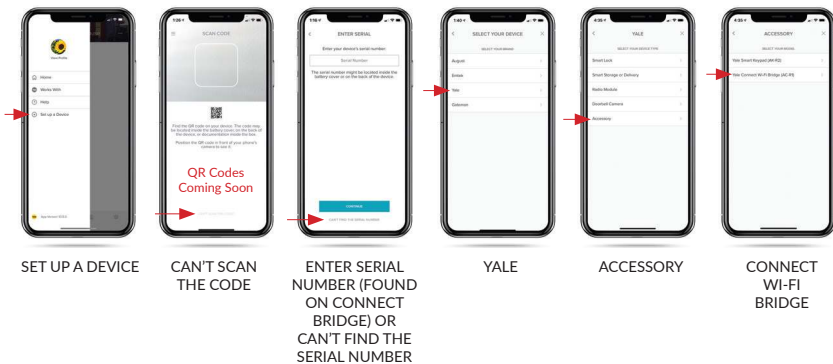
Home
Works With
Help
Set up a Device

SCAN CODE

Find the QR code on your device. The code may be located inside the battery cover, on the back of the device, or documentation inside the box.

Position the QR code in front of your phone's camera to scan it.

QR Codes Coming Soon

ENTER SERIAL

Enter your device's serial number

Serial Number

The serial number might be located inside the battery cover or on the back of the device.

CONTINUE

I CAN'T FIND THE SERIAL NUMBER

SELECT YOUR DEVICE

SELECT YOUR BRAND

August

Emtek

Yale

Didomo

YALE

SELECT YOUR DEVICE TYPE

Smart Lock

Smart Storage or Delivery

Radio Module

Doorbell Camera

Accessory

ACCESSORY

SELECT YOUR DEVICE

Yale Smart Keypad (AK-R2)

Yale Connect Wi-Fi Bridge (AC-R1)

SET UP A DEVICE

CAN'T SCAN THE CODE

ENTER SERIAL NUMBER (FOUND ON CONNECT BRIDGE) OR CAN'T FIND THE SERIAL NUMBER

YALE

ACCESSORY

CONNECT WI-FI BRIDGE